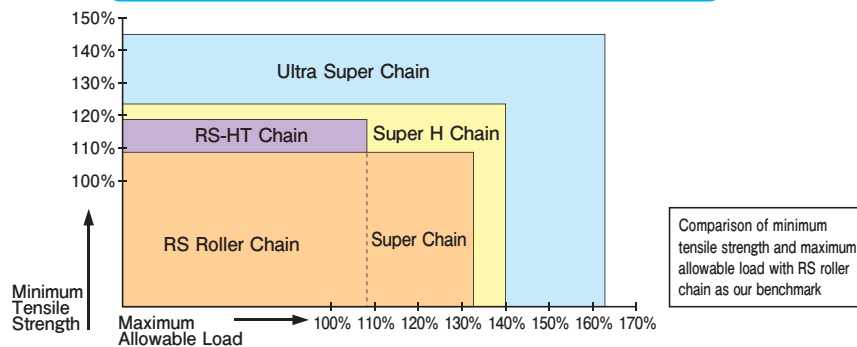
150%
140%
130%
120%
110%
100%

Ultra Super Chain

RS-HT Chain

Super H Chain

RS Roller Chain

Super Chain

Minimum Tensile Strength

Maximum Allowable Load

100% 110% 120% 130% 140% 150% 160% 170%

Comparison of minimum tensile strength and maximum allowable load with RS roller chain as our benchmark